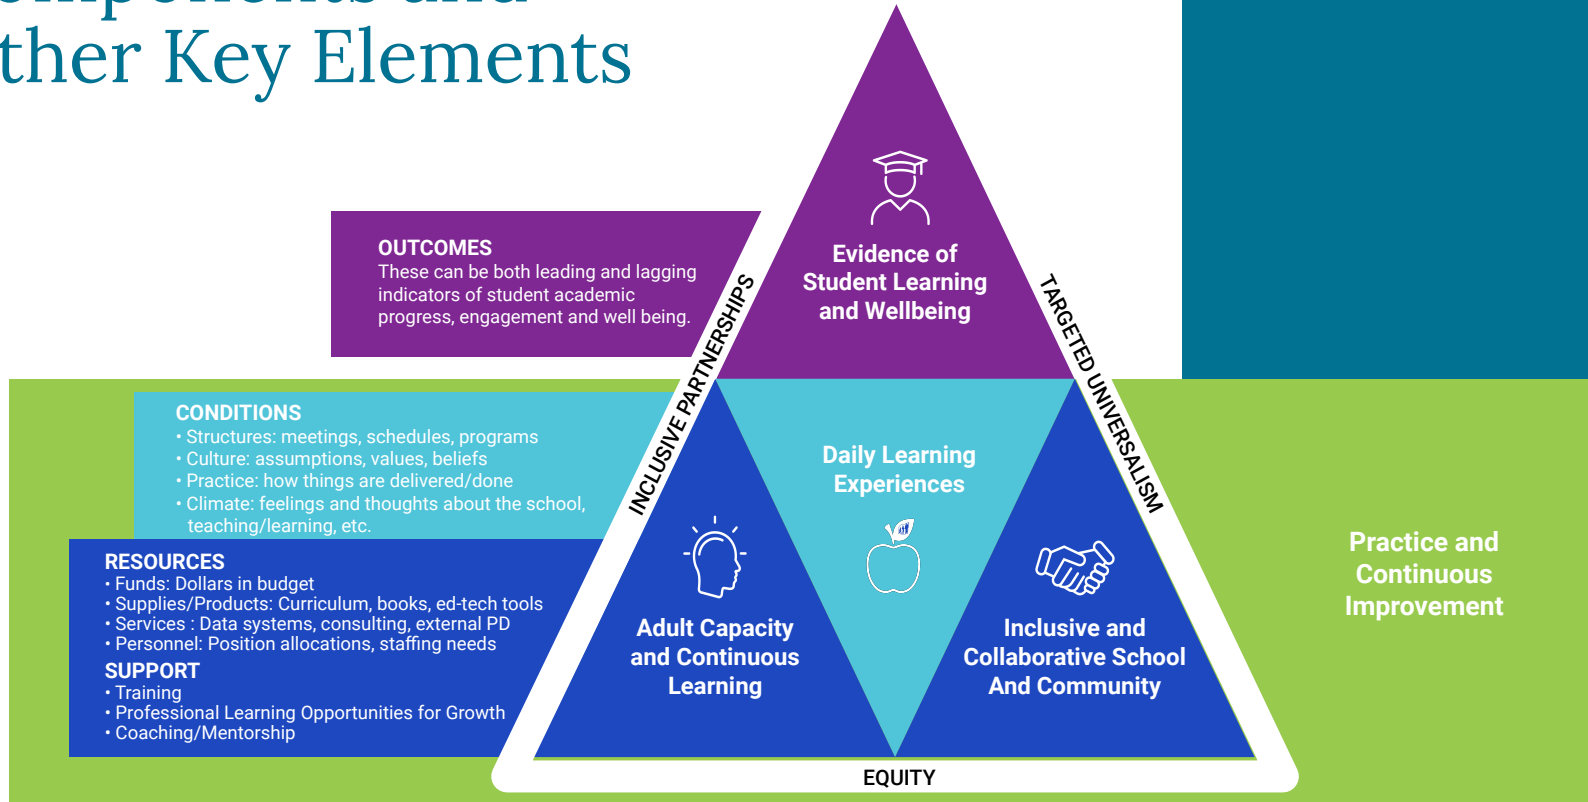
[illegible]
ther Key Elements

OUTCOMES
These can be both leading and lagging indicators of student academic progress, engagement and well being.

Evidence of Student Learning and Wellbeing

INCLUSIVE PARTNERSHIPS

TARGETED UNIVERSALISM

CONDITIONS
• Structures: meetings, schedules, programs
• Culture: assumptions, values, beliefs
• Practice: how things are delivered/done
• Climate: feelings and thoughts about the school, teaching/learning, etc.

Daily Learning Experiences

RESOURCES
• Funds: Dollars in budget
• Supplies/Products: Curriculum, books, ed-tech tools
• Services : Data systems, consulting, external PD
• Personnel: Position allocations, staffing needs
SUPPORT
• Training
• Professional Learning Opportunities for Growth
• Coaching/Mentorship

Adult Capacity and Continuous Learning

Inclusive and Collaborative School And Community

Practice and Continuous Improvement

EQUITY